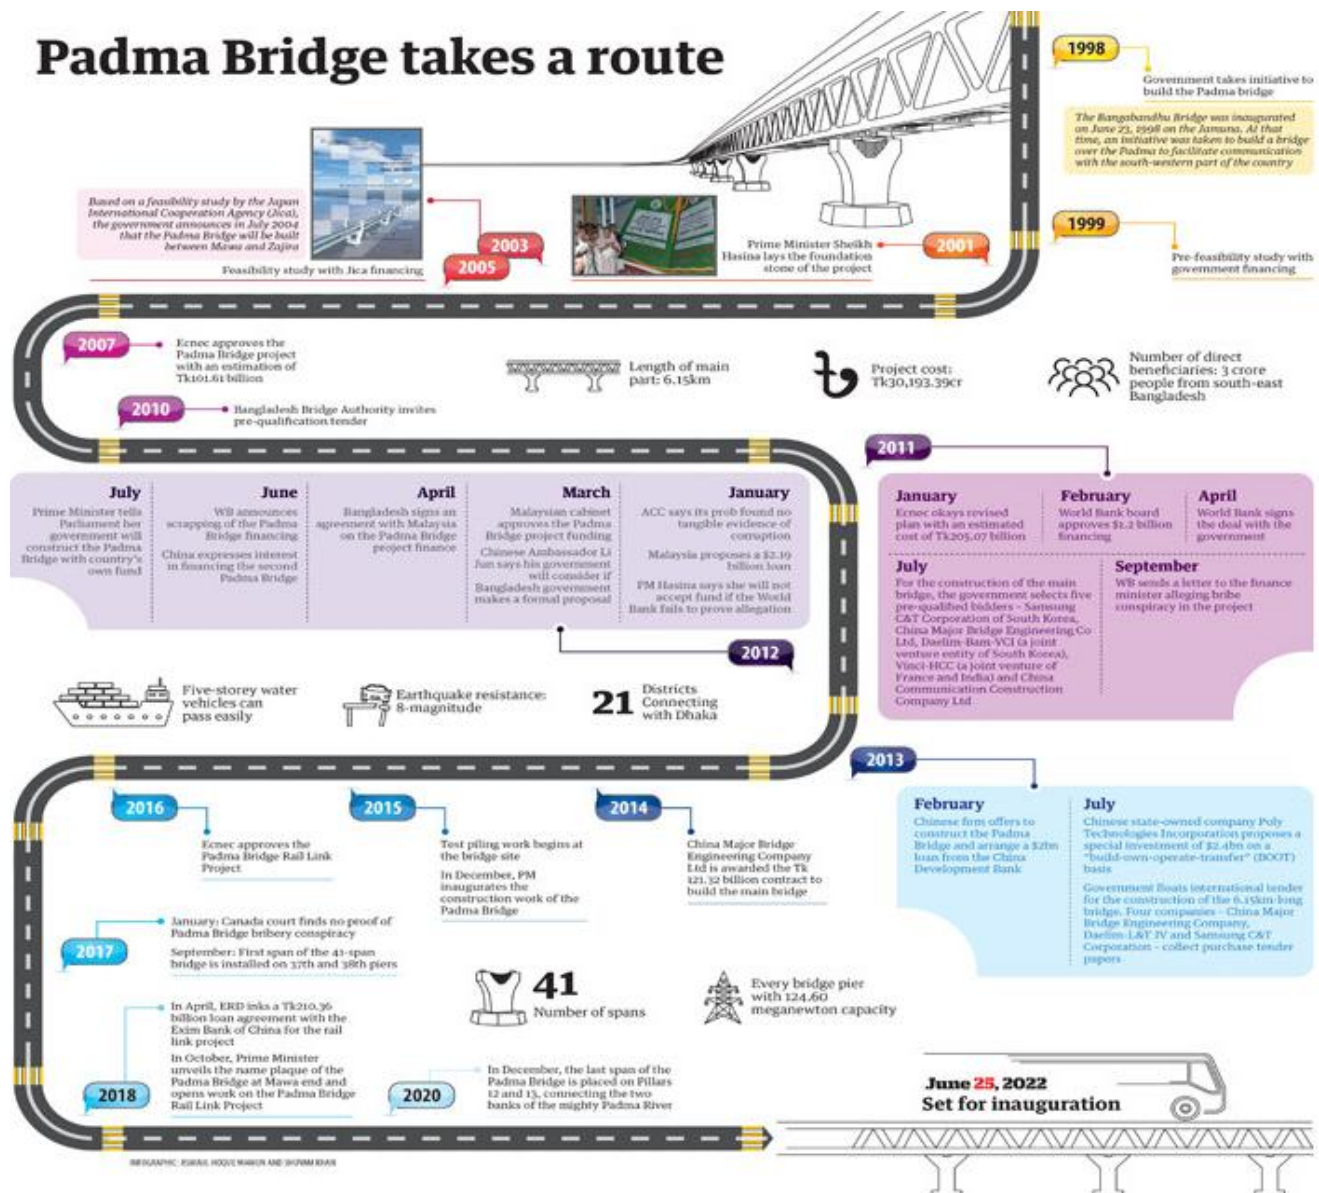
Padma Bridge takes a route

1998
Government takes initiative to build the Padma bridge

The Bangabandhu Bridge was inaugurated on June 23, 1998 on the Jamuna. At that time, an initiative was taken to build a bridge over the Padma to facilitate communication with the south-western part of the country

1999
Pre-feasibility study with government financing

2001
Prime Minister Sheikh Hasina lays the foundation stone of the project

2003
2005
Based on a feasibility study by the Japan International Cooperation Agency (Jica), the government announces in July 2004 that the Padma Bridge will be built between Mawa and Zajira

Feasibility study with Jica financing

2007
Ecnec approves the Padma Bridge project with an estimation of Tk101.61 billion

2010
Bangladesh Bridge Authority invites pre-qualification tender

Length of main part: 6.15km

Project cost: Tk30,193.39cr

Number of direct beneficiaries: 3 crore people from south-east Bangladesh

2011
January
Ecnec okays revised plan with an estimated cost of Tk205.07 billion

February
World Bank board approves $1.2 billion financing

April
World Bank signs the deal with the government

July
For the construction of the main bridge, the government selects five pre-qualified bidders - Samsung C&T Corporation of South Korea, China Major Bridge Engineering Co Ltd, Daelim-Bam-VCJ (a joint venture entity of South Korea), Vinci-HCC (a joint venture of France and India) and China Communication Construction Company Ltd

September
WB sends a letter to the finance minister alleging bribe conspiracy in the project

2012
January
ACC says its prob found no tangible evidence of corruption
Malaysia proposes a $2.19 billion loan
PM Hasina says she will not accept fund if the World Bank fails to prove allegation

March
Malaysian cabinet approves the Padma Bridge project funding
Chinese Ambassador Li Jun says his government will consider if Bangladesh government makes a formal proposal

April
Bangladesh signs an agreement with Malaysia on the Padma Bridge project finance

June
WB announces scrapping of the Padma Bridge financing
China expresses interest in financing the second Padma Bridge

July
Prime Minister tells Parliament her government will construct the Padma Bridge with country's own fund

Five-storey water vehicles can pass easily

Earthquake resistance: 8-magnitude

21 Districts Connecting with Dhaka

2013
February
Chinese firm offers to construct the Padma Bridge and arrange a $2bn loan from the China Development Bank

July
Chinese state-owned company Poly Technologies Incorporation proposes a special investment of $2.4bn on a "build-own-operate-transfer" (BOOT) basis
Government floats international tender for the construction of the 6.15km-long bridge. Four companies - China Major Bridge Engineering Company, Daelim-L&T JV and Samsung C&T Corporation - collect purchase tender papers

2014
China Major Bridge Engineering Company Ltd is awarded the Tk 121.32 billion contract to build the main bridge

2015
Test piling work begins at the bridge site
In December, PM inaugurates the construction work of the Padma Bridge

2016
Ecnec approves the Padma Bridge Rail Link Project

2017
January: Canada court finds no proof of Padma Bridge bribery conspiracy
September: First span of the 41-span bridge is installed on 37th and 38th piers

41 Number of spans

Every bridge pier with 124.60 meganewton capacity

2018
In April, ERD inks a Tk210.36 billion loan agreement with the Exim Bank of China for the rail link project
In October, Prime Minister unveils the name plaque of the Padma Bridge at Mawa end and opens work on the Padma Bridge Rail Link Project

2020
In December, the last span of the Padma Bridge is placed on Pillars 12 and 13, connecting the two banks of the mighty Padma River

June 25, 2022
Set for inauguration

INFOGRAPHIC: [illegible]